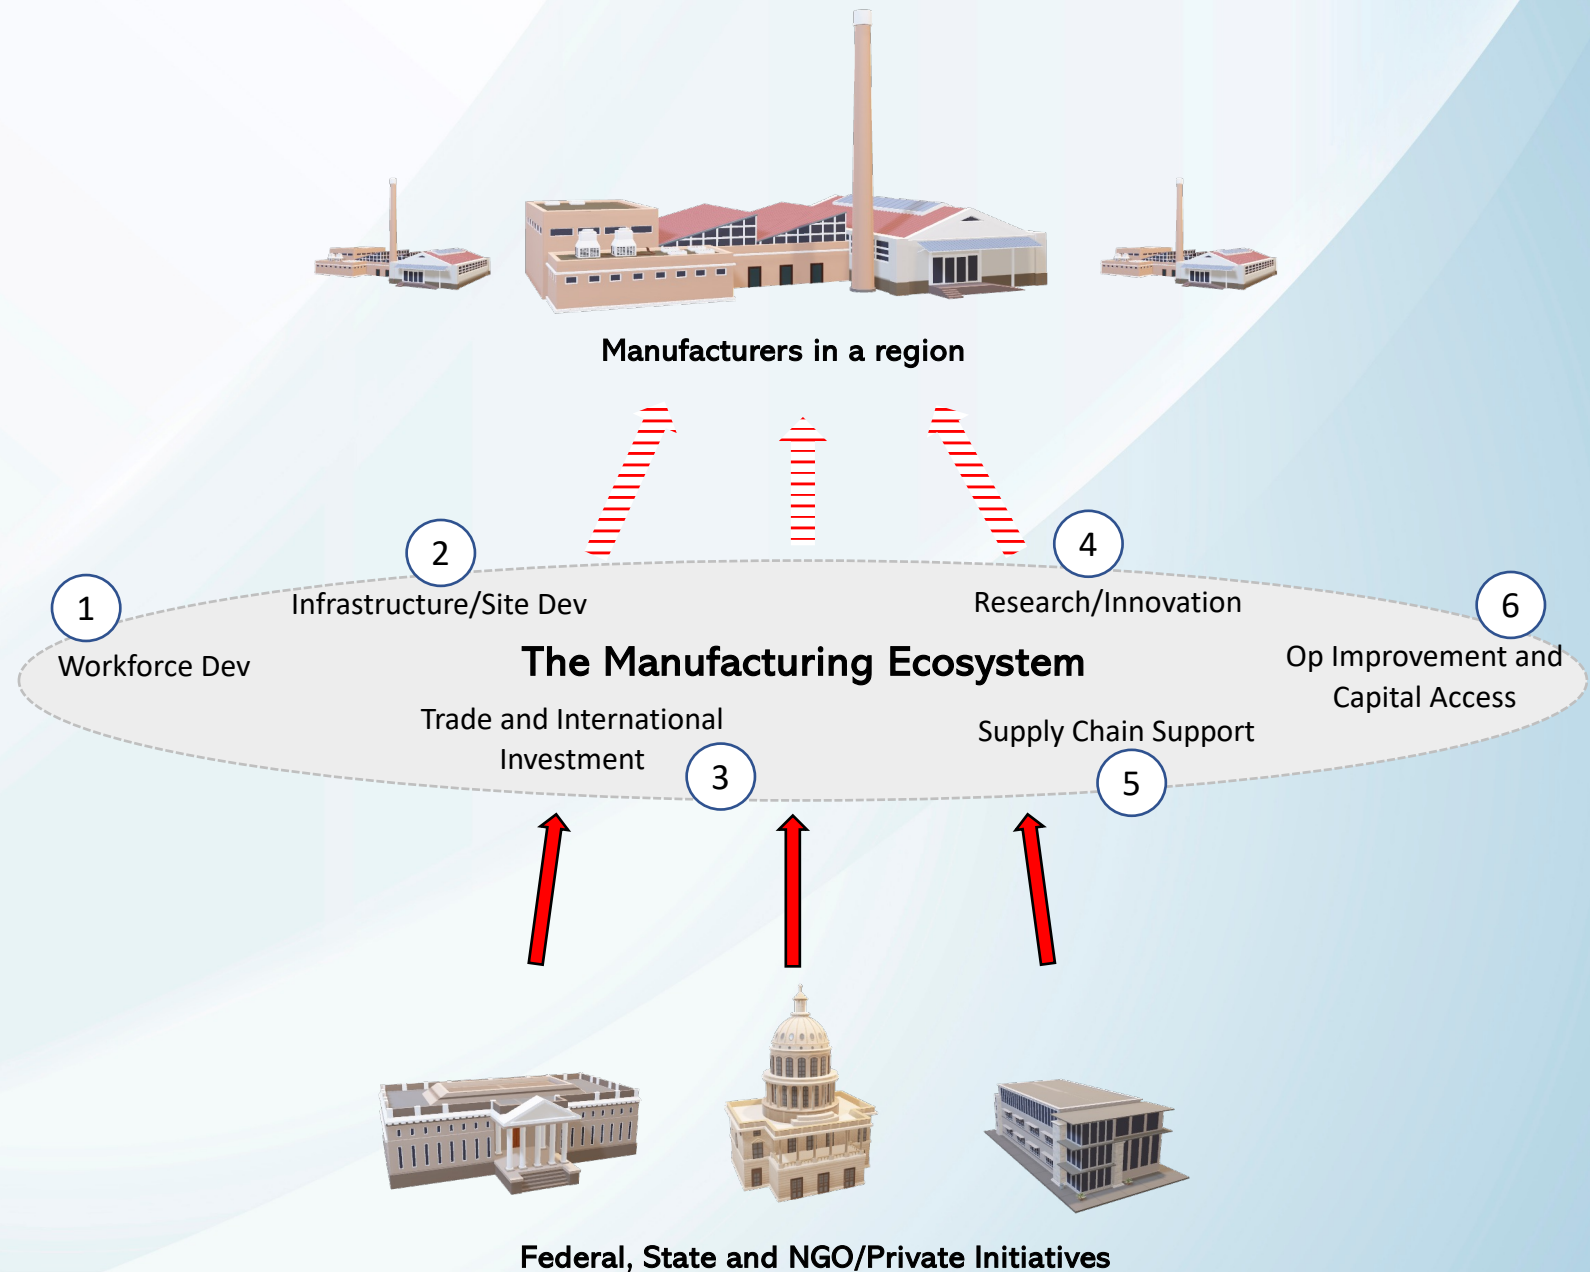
Manufacturers in a region

2

4

1

Infrastructure/Site Dev

Research/Innovation

6

Workforce Dev

The Manufacturing Ecosystem

Op Improvement and Capital Access

Trade and International Investment

3

Supply Chain Support

5

Federal, State and NGO/Private Initiatives